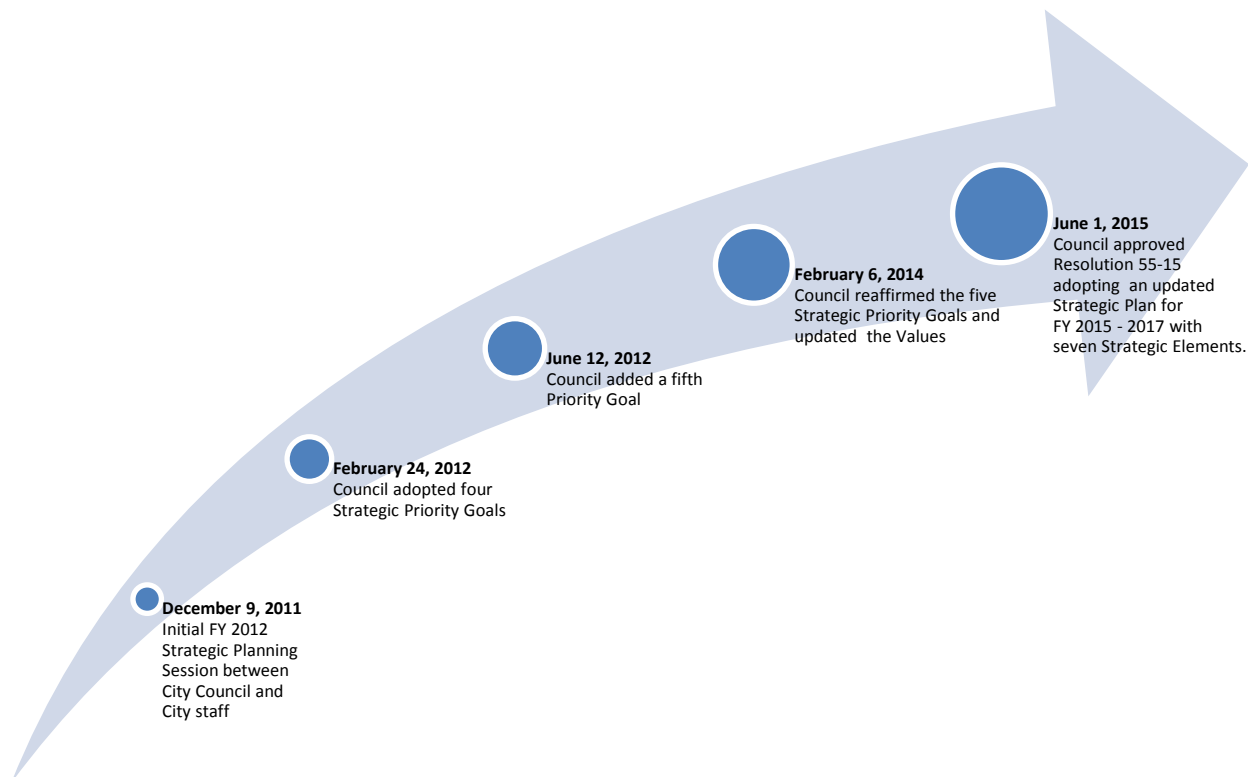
**December 9, 2011**
Initial FY 2012 Strategic Planning Session between City Council and City staff

**February 24, 2012**
Council adopted four Strategic Priority Goals

**June 12, 2012**
Council added a fifth Priority Goal

**February 6, 2014**
Council reaffirmed the five Strategic Priority Goals and updated the Values

**June 1, 2015**
Council approved Resolution 55-15 adopting an updated Strategic Plan for FY 2015 - 2017 with seven Strategic Elements.